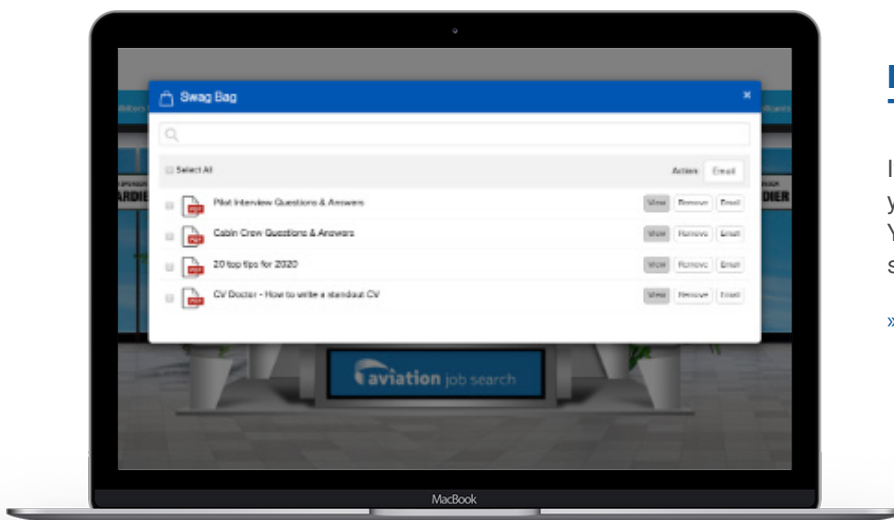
Swag Bag

Select All

Action Email

Pilot Interview Questions & Answers

View Remove Email

Cabin Crew Questions & Answers

View Remove Email

20 top tips for 2020

View Remove Email

CV Doctor - How to write a standout CV

View Remove Email

aviation job search

MacBook

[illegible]

I
y
Y
s

»